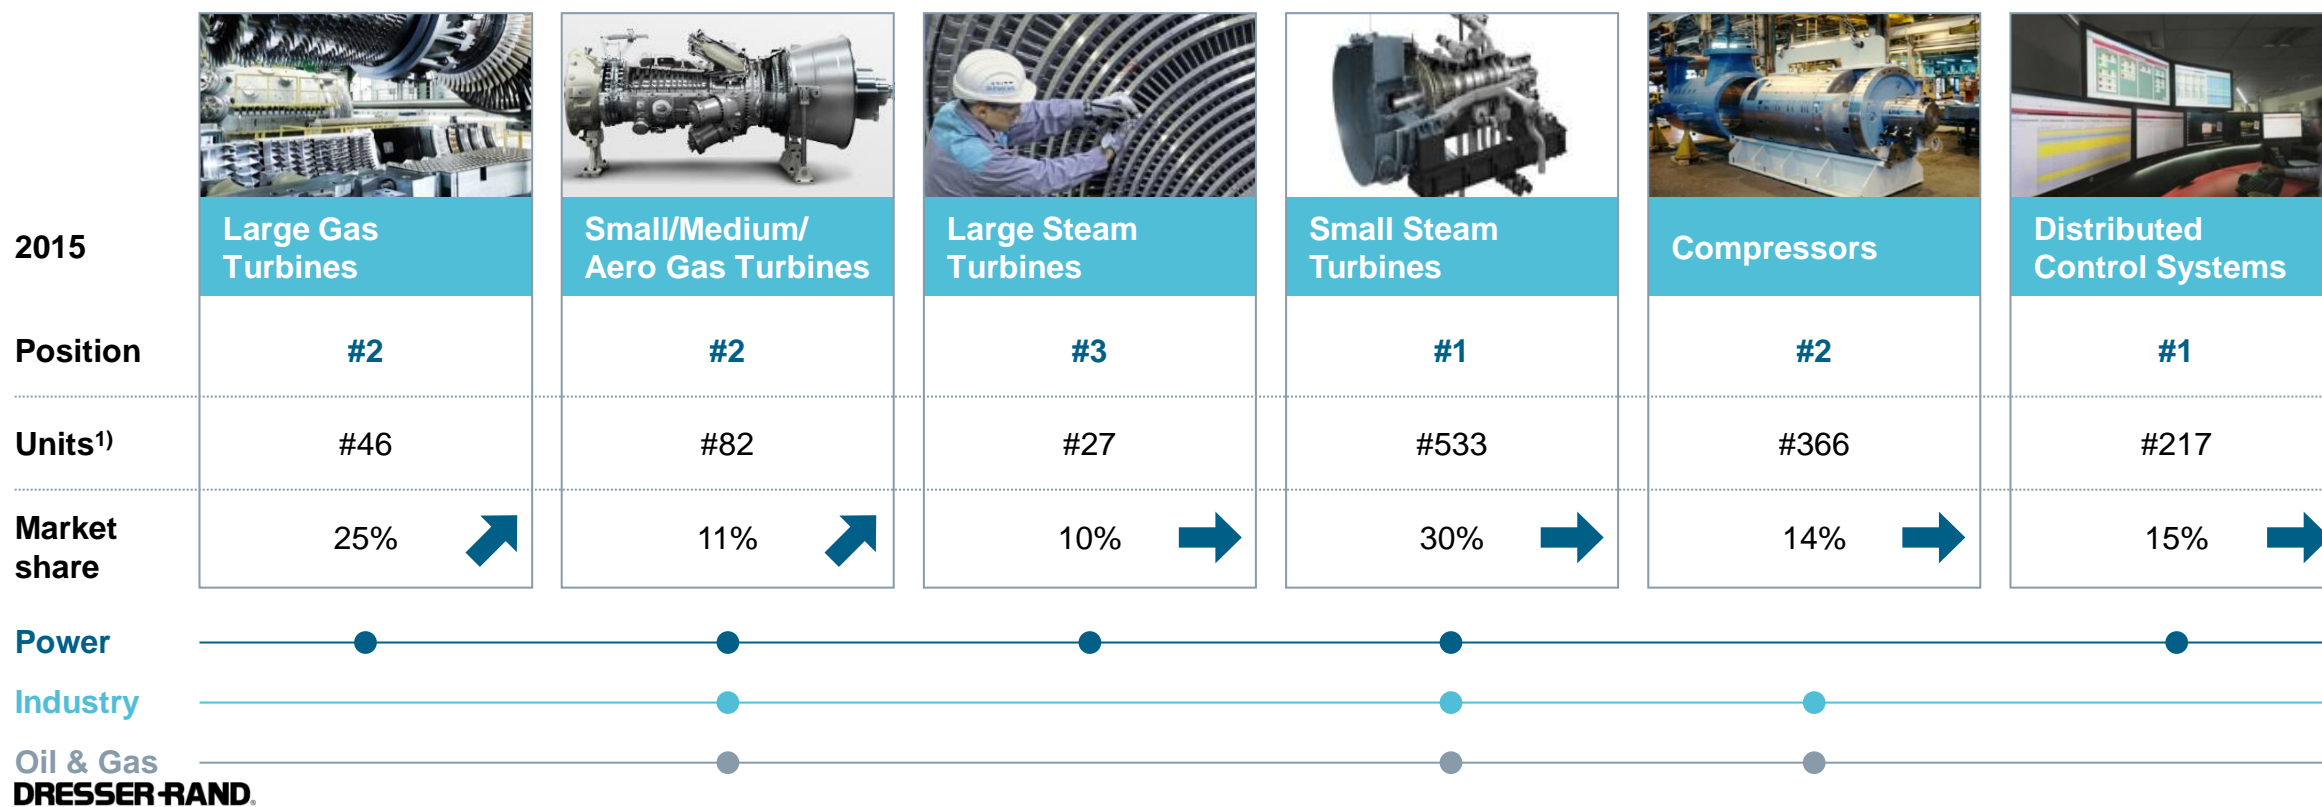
| 2015 | Large Gas Turbines | Small/Medium/ Aero Gas Turbines | Large Steam Turbines | Small Steam Turbines | Compressors | Distributed Control Systems |
|---|---|---|---|---|---|---|
| Position | #2 | #2 | #3 | #1 | #2 | #1 |
| Units$^{1)}$ | #46 | #82 | #27 | #533 | #366 | #217 |
| Market share | 25% | 11% | 10% | 30% | 14% | 15% |

Power

Industry

Oil & Gas

DRESSER-RAND.